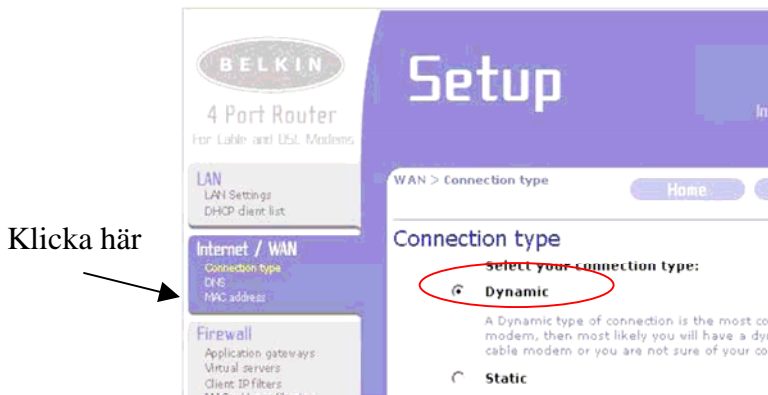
BELKIN

4 Port Router

For Cable and DSL Modems

Setup

In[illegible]

LAN

LAN Settings

DHCP client list

Klicka här

Internet / WAN

Connection type

DNS

MAC address

Firewall

Application gateways

Virtual servers

Client IP filters

WAN > Connection type

Home

Connection type

Select your connection type:

Dynamic

A Dynamic type of connection is the most co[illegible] modem, then most likely you will have a dy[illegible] cable modem or you are not sure of your co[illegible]

Static